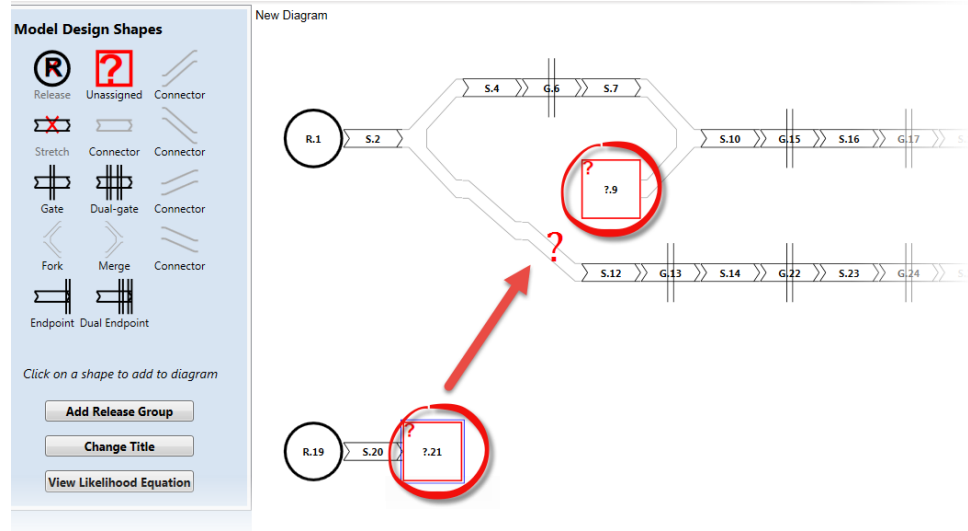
Model Design Shapes

Release
Unassigned
Connector
Stretch
Connector
Connector
Gate
Dual-gate
Connector
Fork
Merge
Connector
Endpoint
Dual Endpoint

Click on a shape to add to diagram

Add Release Group

Change Title

View Likelihood Equation

New Diagram

R.1
S.2
S.4
G.6
S.7
?
?.9
S.10
G.15
S.16
G.17
?
S.12
G.13
S.14
G.22
S.23
G.24

R.19
S.20
?
?.21